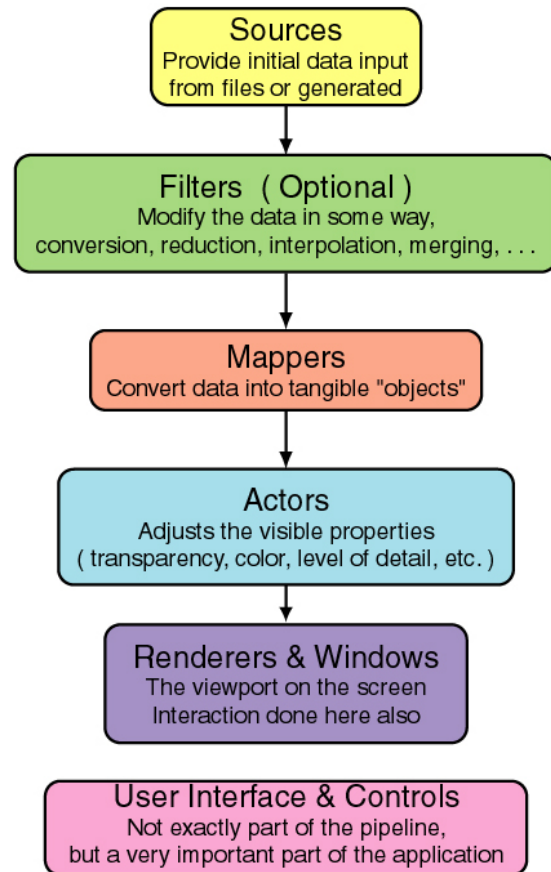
Sources
Provide initial data input from files or generated

Filters ( Optional )
Modify the data in some way, conversion, reduction, interpolation, merging, . . .

Mappers
Convert data into tangible "objects"

Actors
Adjusts the visible properties ( transparency, color, level of detail, etc. )

Renderers & Windows
The viewport on the screen
Interaction done here also

User Interface & Controls
Not exactly part of the pipeline, but a very important part of the application